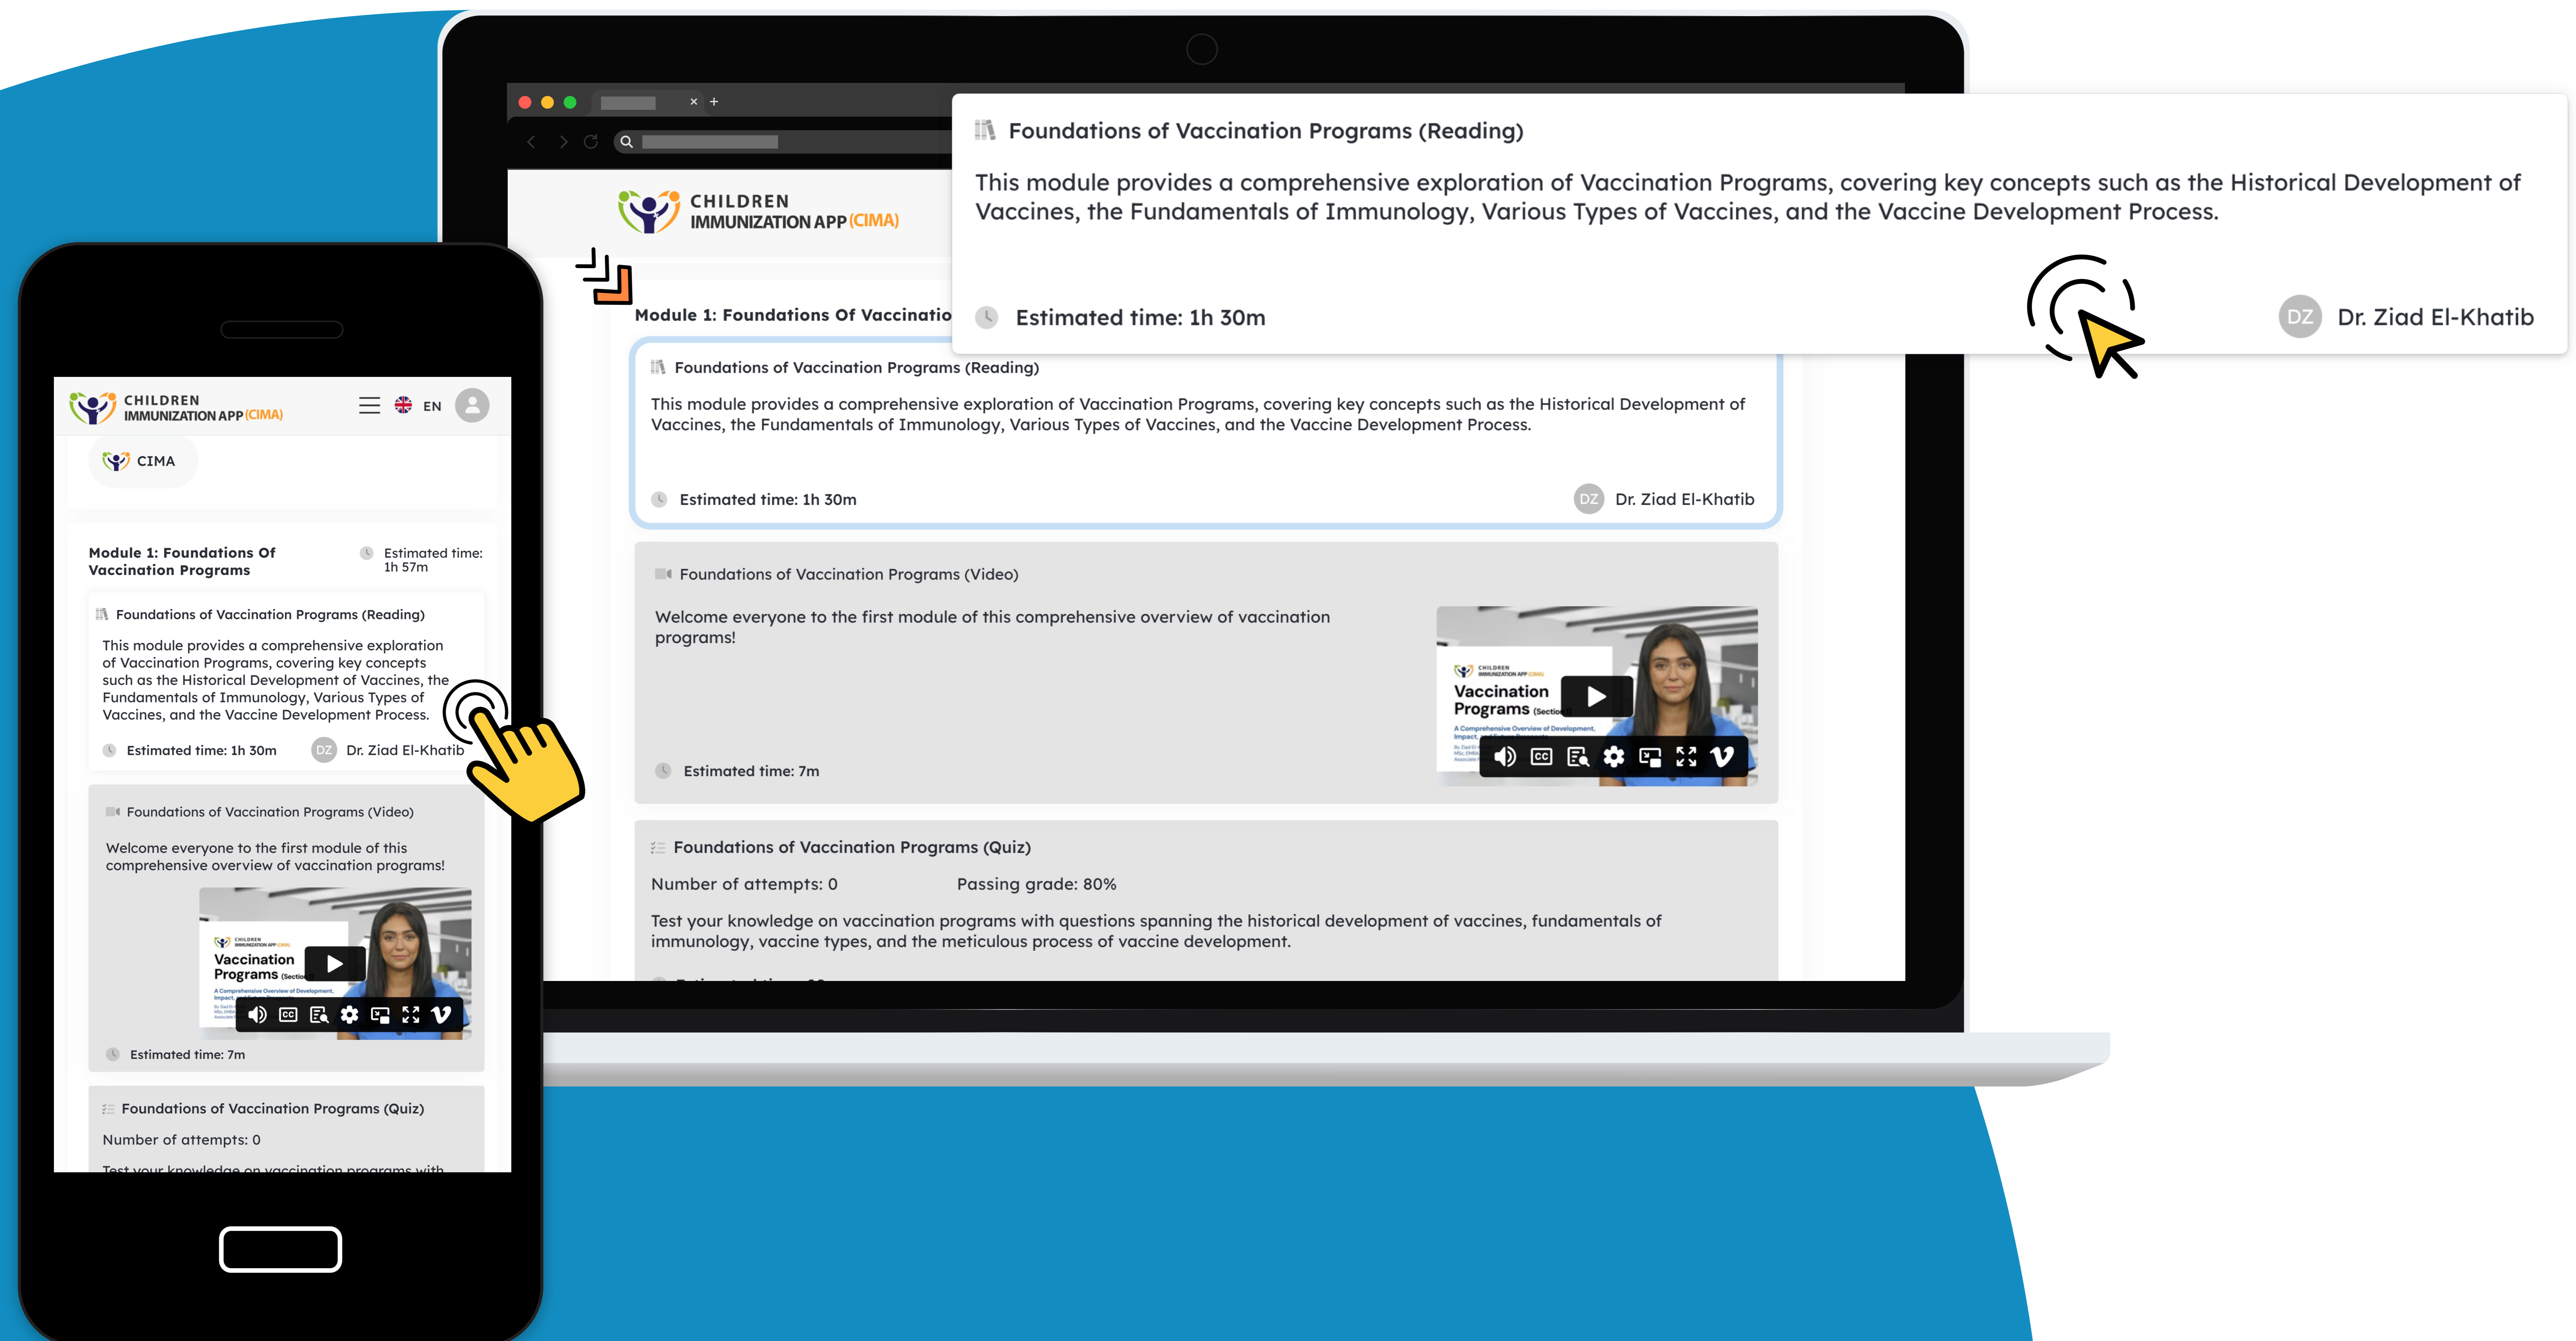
Foundations of Vaccination Programs (Reading)

This module provides a comprehensive exploration of Vaccination Programs, covering key concepts such as the Historical Development of Vaccines, the Fundamentals of Immunology, Various Types of Vaccines, and the Vaccine Development Process.

Estimated time: 1h 30m

DZ Dr. Ziad El-Khatib

CHILDREN IMMUNIZATION APP (CIMA)

Module 1: Foundations Of Vaccinatio

Foundations of Vaccination Programs (Reading)

This module provides a comprehensive exploration of Vaccination Programs, covering key concepts such as the Historical Development of Vaccines, the Fundamentals of Immunology, Various Types of Vaccines, and the Vaccine Development Process.

Estimated time: 1h 30m

DZ Dr. Ziad El-Khatib

Foundations of Vaccination Programs (Video)

Welcome everyone to the first module of this comprehensive overview of vaccination programs!

Vaccination Programs

Estimated time: 7m

Foundations of Vaccination Programs (Quiz)

Number of attempts: 0

Passing grade: 80%

Test your knowledge on vaccination programs with questions spanning the historical development of vaccines, fundamentals of immunology, vaccine types, and the meticulous process of vaccine development.

CHILDREN IMMUNIZATION APP (CIMA)

EN

CIMA

Module 1: Foundations Of Vaccination Programs

Estimated time: 1h 57m

Foundations of Vaccination Programs (Reading)

This module provides a comprehensive exploration of Vaccination Programs, covering key concepts such as the Historical Development of Vaccines, the Fundamentals of Immunology, Various Types of Vaccines, and the Vaccine Development Process.

Estimated time: 1h 30m

DZ Dr. Ziad El-Khatib

Foundations of Vaccination Programs (Video)

Welcome everyone to the first module of this comprehensive overview of vaccination programs!

Vaccination Programs

Estimated time: 7m

Foundations of Vaccination Programs (Quiz)

Number of attempts: 0

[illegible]